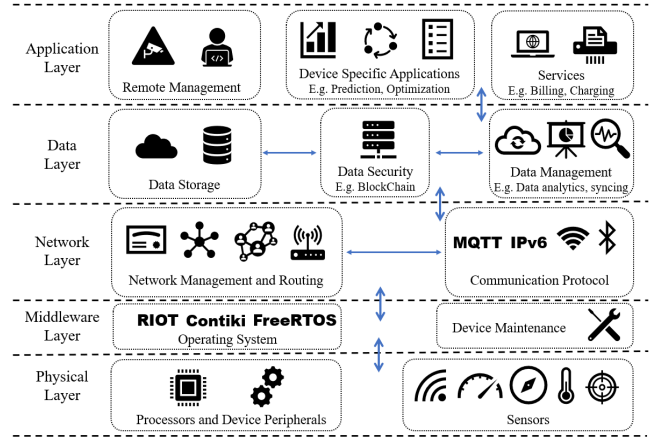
Application Layer

Remote Management

Device Specific Applications
E.g. Prediction, Optimization

Services
E.g. Billing, Charging

Data Layer

Data Storage

Data Security
E.g. BlockChain

Data Management
E.g. Data analytics, syncing

Network Layer

Network Management and Routing

MQTT IPv6

Communication Protocol

Middleware Layer

RIOT Contiki FreeRTOS
Operating System

Device Maintenance

Physical Layer

Processors and Device Peripherals

Sensors